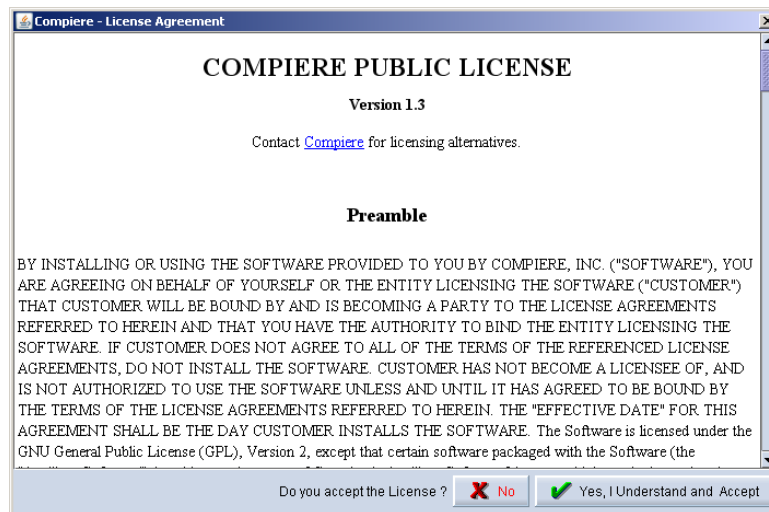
Compiere - License Agreement

COMPIERE PUBLIC LICENSE

Version 1.3

Contact Compiere for licensing alternatives.

Preamble

BY INSTALLING OR USING THE SOFTWARE PROVIDED TO YOU BY COMPIERE, INC. ("SOFTWARE"), YOU ARE AGREEING ON BEHALF OF YOURSELF OR THE ENTITY LICENSING THE SOFTWARE ("CUSTOMER") THAT CUSTOMER WILL BE BOUND BY AND IS BECOMING A PARTY TO THE LICENSE AGREEMENTS REFERRED TO HEREIN AND THAT YOU HAVE THE AUTHORITY TO BIND THE ENTITY LICENSING THE SOFTWARE. IF CUSTOMER DOES NOT AGREE TO ALL OF THE TERMS OF THE REFERENCED LICENSE AGREEMENTS, DO NOT INSTALL THE SOFTWARE. CUSTOMER HAS NOT BECOME A LICENSEE OF, AND IS NOT AUTHORIZED TO USE THE SOFTWARE UNLESS AND UNTIL IT HAS AGREED TO BE BOUND BY THE TERMS OF THE LICENSE AGREEMENTS REFERRED TO HEREIN. THE "EFFECTIVE DATE" FOR THIS AGREEMENT SHALL BE THE DAY CUSTOMER INSTALLS THE SOFTWARE. The Software is licensed under the GNU General Public License (GPL), Version 2, except that certain software packaged with the Software (the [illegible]

Do you accept the License ?
No
Yes, I Understand and Accept